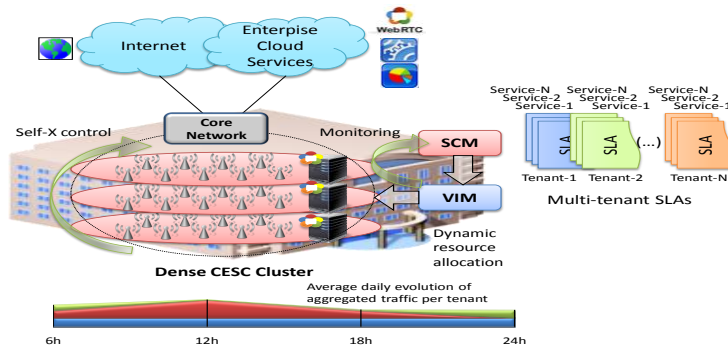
WebRTC

Internet

Enterprise Cloud Services

Core Network

Self-X control

Monitoring

SCM

VIM

Dynamic resource allocation

Dense CESC Cluster

Service-N
Service-2
Service-1
SLA
Tenant-1

Service-N
Service-2
Service-1
SLA
Tenant-2

(...)

Service-N
Service-2
Service-1
SLA
Tenant-N

Multi-tenant SLAs

Average daily evolution of aggregated traffic per tenant

6h
12h
18h
24h